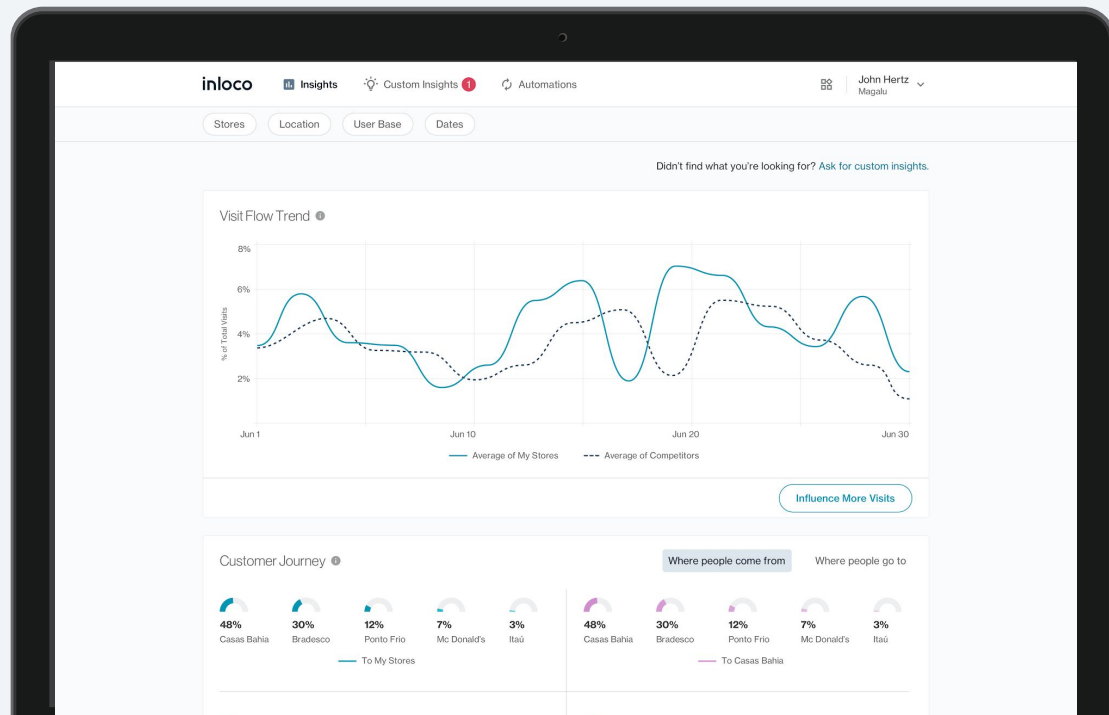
inloco Insights Custom Insights 1 Automations John Hertz Magalu

Stores Location User Base Dates

Didn't find what you're looking for? Ask for custom insights.

Visit Flow Trend

8%
6%
4%
2%
% of Total Visits
Jun 1 Jun 10 Jun 20 Jun 30

Average of My Stores
Average of Competitors

Influence More Visits

Customer Journey

Where people come from Where people go to

48% Casas Bahia
30% Bradesco
12% Ponto Frio
7% Mc Donald's
3% Itaú
To My Stores

48% Casas Bahia
30% Bradesco
12% Ponto Frio
7% Mc Donald's
3% Itaú
To Casas Bahia